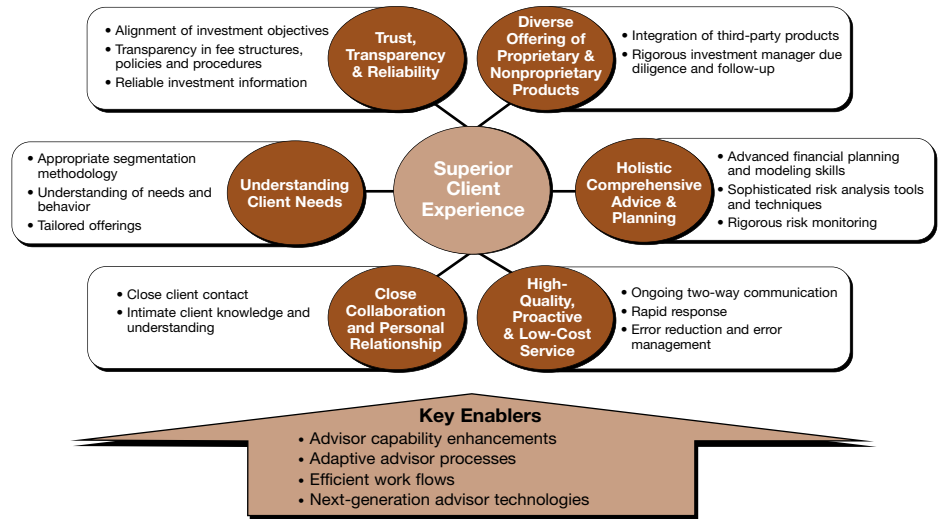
Trust, Transparency & Reliability

• Alignment of investment objectives
• Transparency in fee structures, policies and procedures
• Reliable investment information

Diverse Offering of Proprietary & Nonproprietary Products

• Integration of third-party products
• Rigorous investment manager due diligence and follow-up

Understanding Client Needs

• Appropriate segmentation methodology
• Understanding of needs and behavior
• Tailored offerings

Superior Client Experience

Holistic Comprehensive Advice & Planning

• Advanced financial planning and modeling skills
• Sophisticated risk analysis tools and techniques
• Rigorous risk monitoring

Close Collaboration and Personal Relationship

• Close client contact
• Intimate client knowledge and understanding

High-Quality, Proactive & Low-Cost Service

• Ongoing two-way communication
• Rapid response
• Error reduction and error management

Key Enablers
• Advisor capability enhancements
• Adaptive advisor processes
• Efficient work flows
• Next-generation advisor technologies